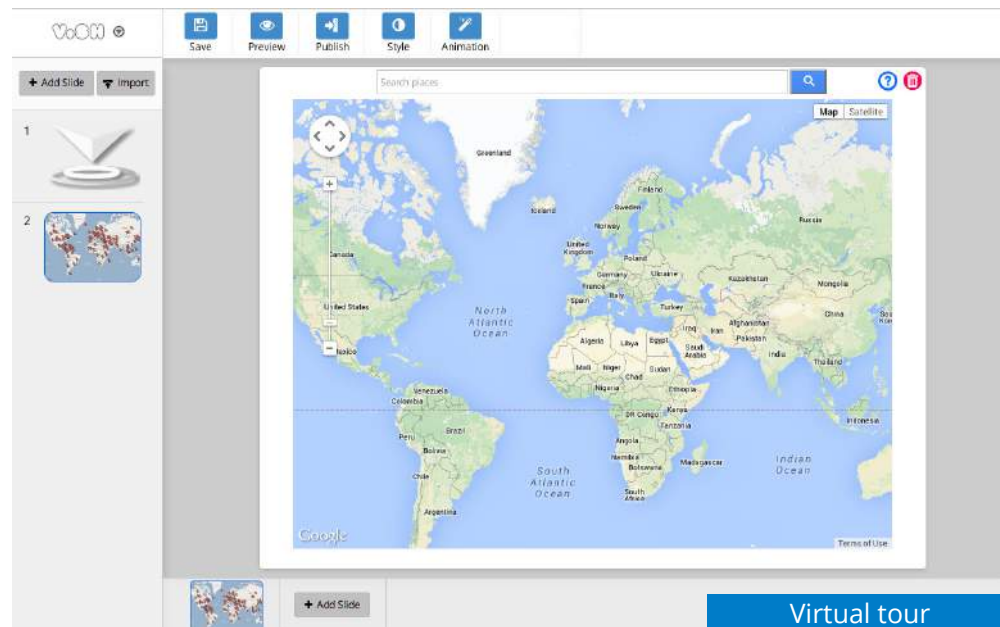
ViSH

Save Preview Publish Style Animation

+ Add Slide Import

1

2

Search places

Map Satellite

Greenland
Iceland
Finland
Sweden
Norway
Russia
United Kingdom
Poland
Germany
Ukraine
Kazakhstan
France
Italy
Mongolia
Spain
Turkey
Canada
United States
North Atlantic Ocean
China
Iraq
Iran
Afghanistan
Pakistan
Algeria
Libya
Egypt
Saudi Arabia
India
Thailand
Mexico
Mali
Niger
Chad
Sudan
Nigeria
Ethiopia
Venezuela
Colombia
DR Congo
Kenya
Tanzania
Indonesia
Peru
Brazil
Angola
Bolivia
Namibia
Botswana
Madagascar
Indian Ocean
Chile
South Atlantic Ocean
South Africa
Argentina
Google
Terms of Use

+ Add Slide

Virtual tour